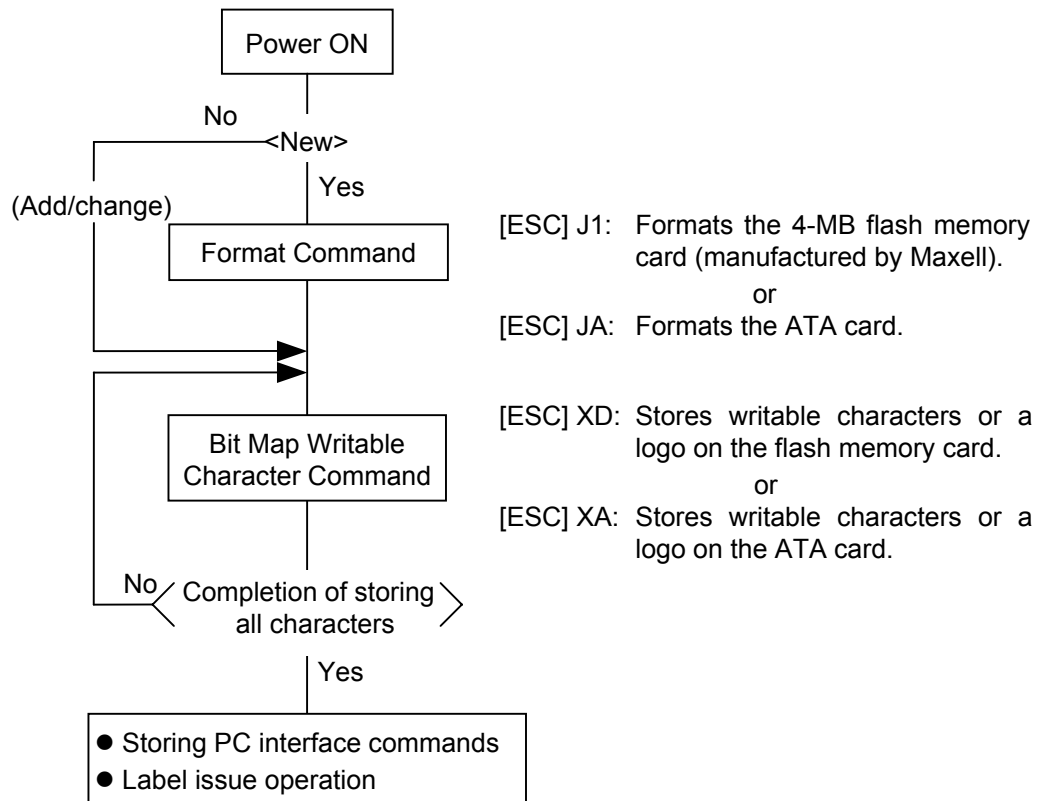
Power ON

No

<New>

(Add/change)

Yes

Format Command

Bit Map Writable Character Command

No

Completion of storing all characters

Yes

● Storing PC interface commands
● Label issue operation

[ESC] J1: Formats the 4-MB flash memory card (manufactured by Maxell).
or
[ESC] JA: Formats the ATA card.

[ESC] XD: Stores writable characters or a logo on the flash memory card.
or
[ESC] XA: Stores writable characters or a logo on the ATA card.